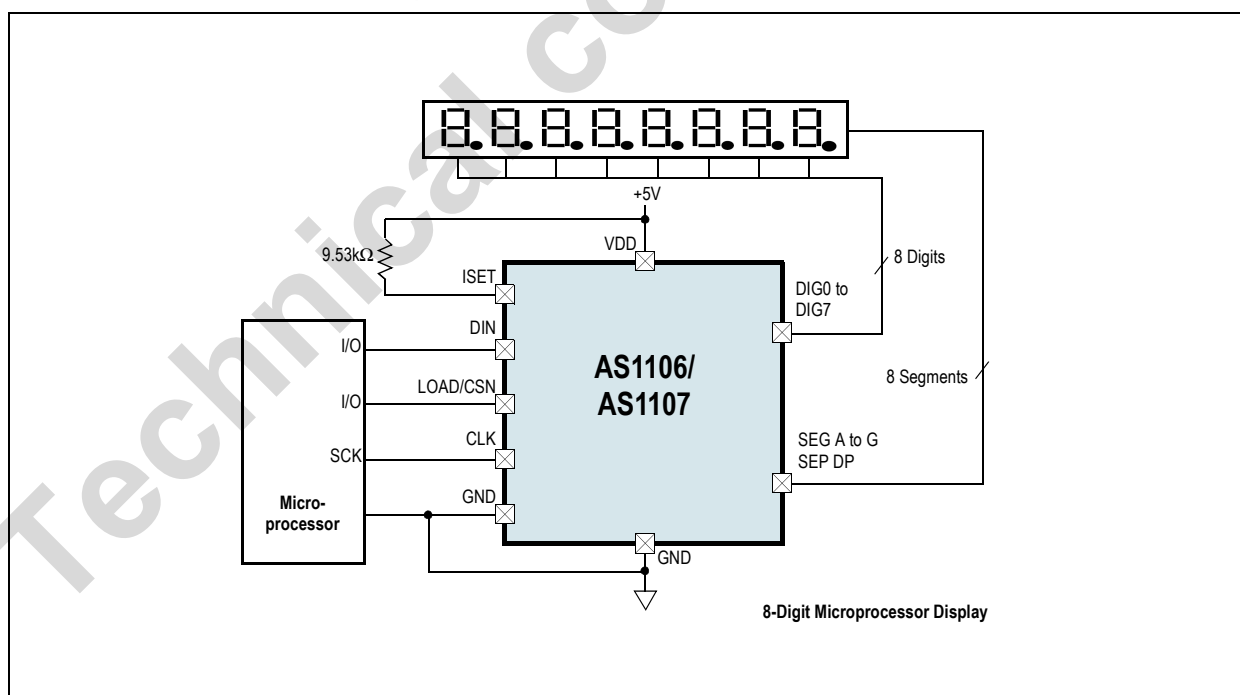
Technical co

+5V

9.53kΩ

VDD

ISET

8 Digits

DIG0 to DIG7

DIN

I/O

AS1106/ AS1107

8 Segments

I/O

LOAD/CSN

CLK

SEG A to G SEP DP

SCK

GND

Micro-processor

GND

8-Digit Microprocessor Display